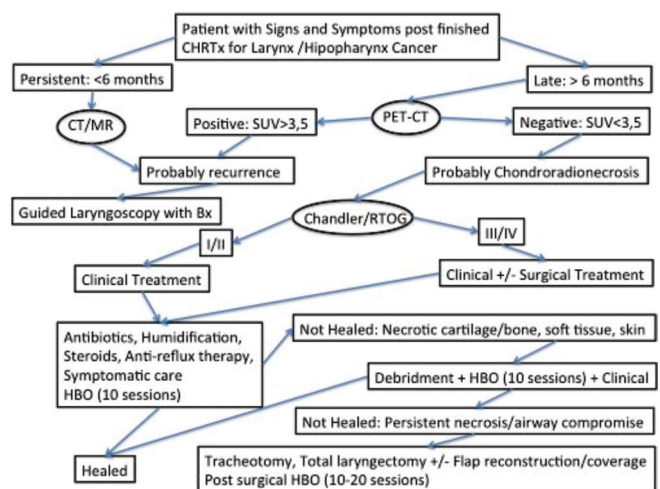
Patient with Signs and Symptoms post finished CHRTx for Larynx /Hipopharynx Cancer

Persistent: <6 months

Late: > 6 months

CT/MR

PET-CT

Positive: SUV>3,5

Negative: SUV<3,5

Probably recurrence

Probably Chondroradionecrosis

Guided Laryngoscopy with Bx

Chandler/RTOG

I/II

III/IV

Clinical Treatment

Clinical +/- Surgical Treatment

Antibiotics, Humidification, Steroids, Anti-reflux therapy, Symptomatic care
HBO (10 sessions)

Not Healed: Necrotic cartilage/bone, soft tissue, skin

Debridment + HBO (10 sessions) + Clinical

Not Healed: Persistent necrosis/airway compromise

Healed

Tracheotomy, Total laryngectomy +/- Flap reconstruction/coverage
Post surgical HBO (10-20 sessions)